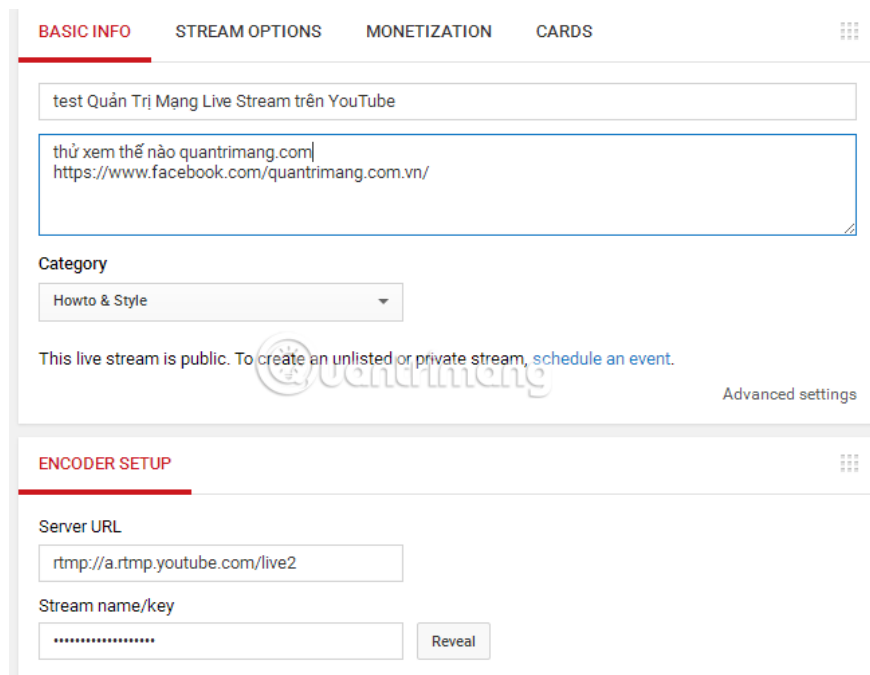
BASIC INFO STREAM OPTIONS MONETIZATION CARDS

test Quản Trị Mạng Live Stream trên YouTube

thử xem thế nào quantrimang.com
https://www.facebook.com/quantrimang.com.vn/

Category

Howto & Style

This live stream is public. To create an unlisted or private stream, schedule an event.

Advanced settings

Quantrimang

ENCODER SETUP

Server URL

rtmp://a.rtmp.youtube.com/live2

Stream name/key

•••••••••••••••••••

Reveal